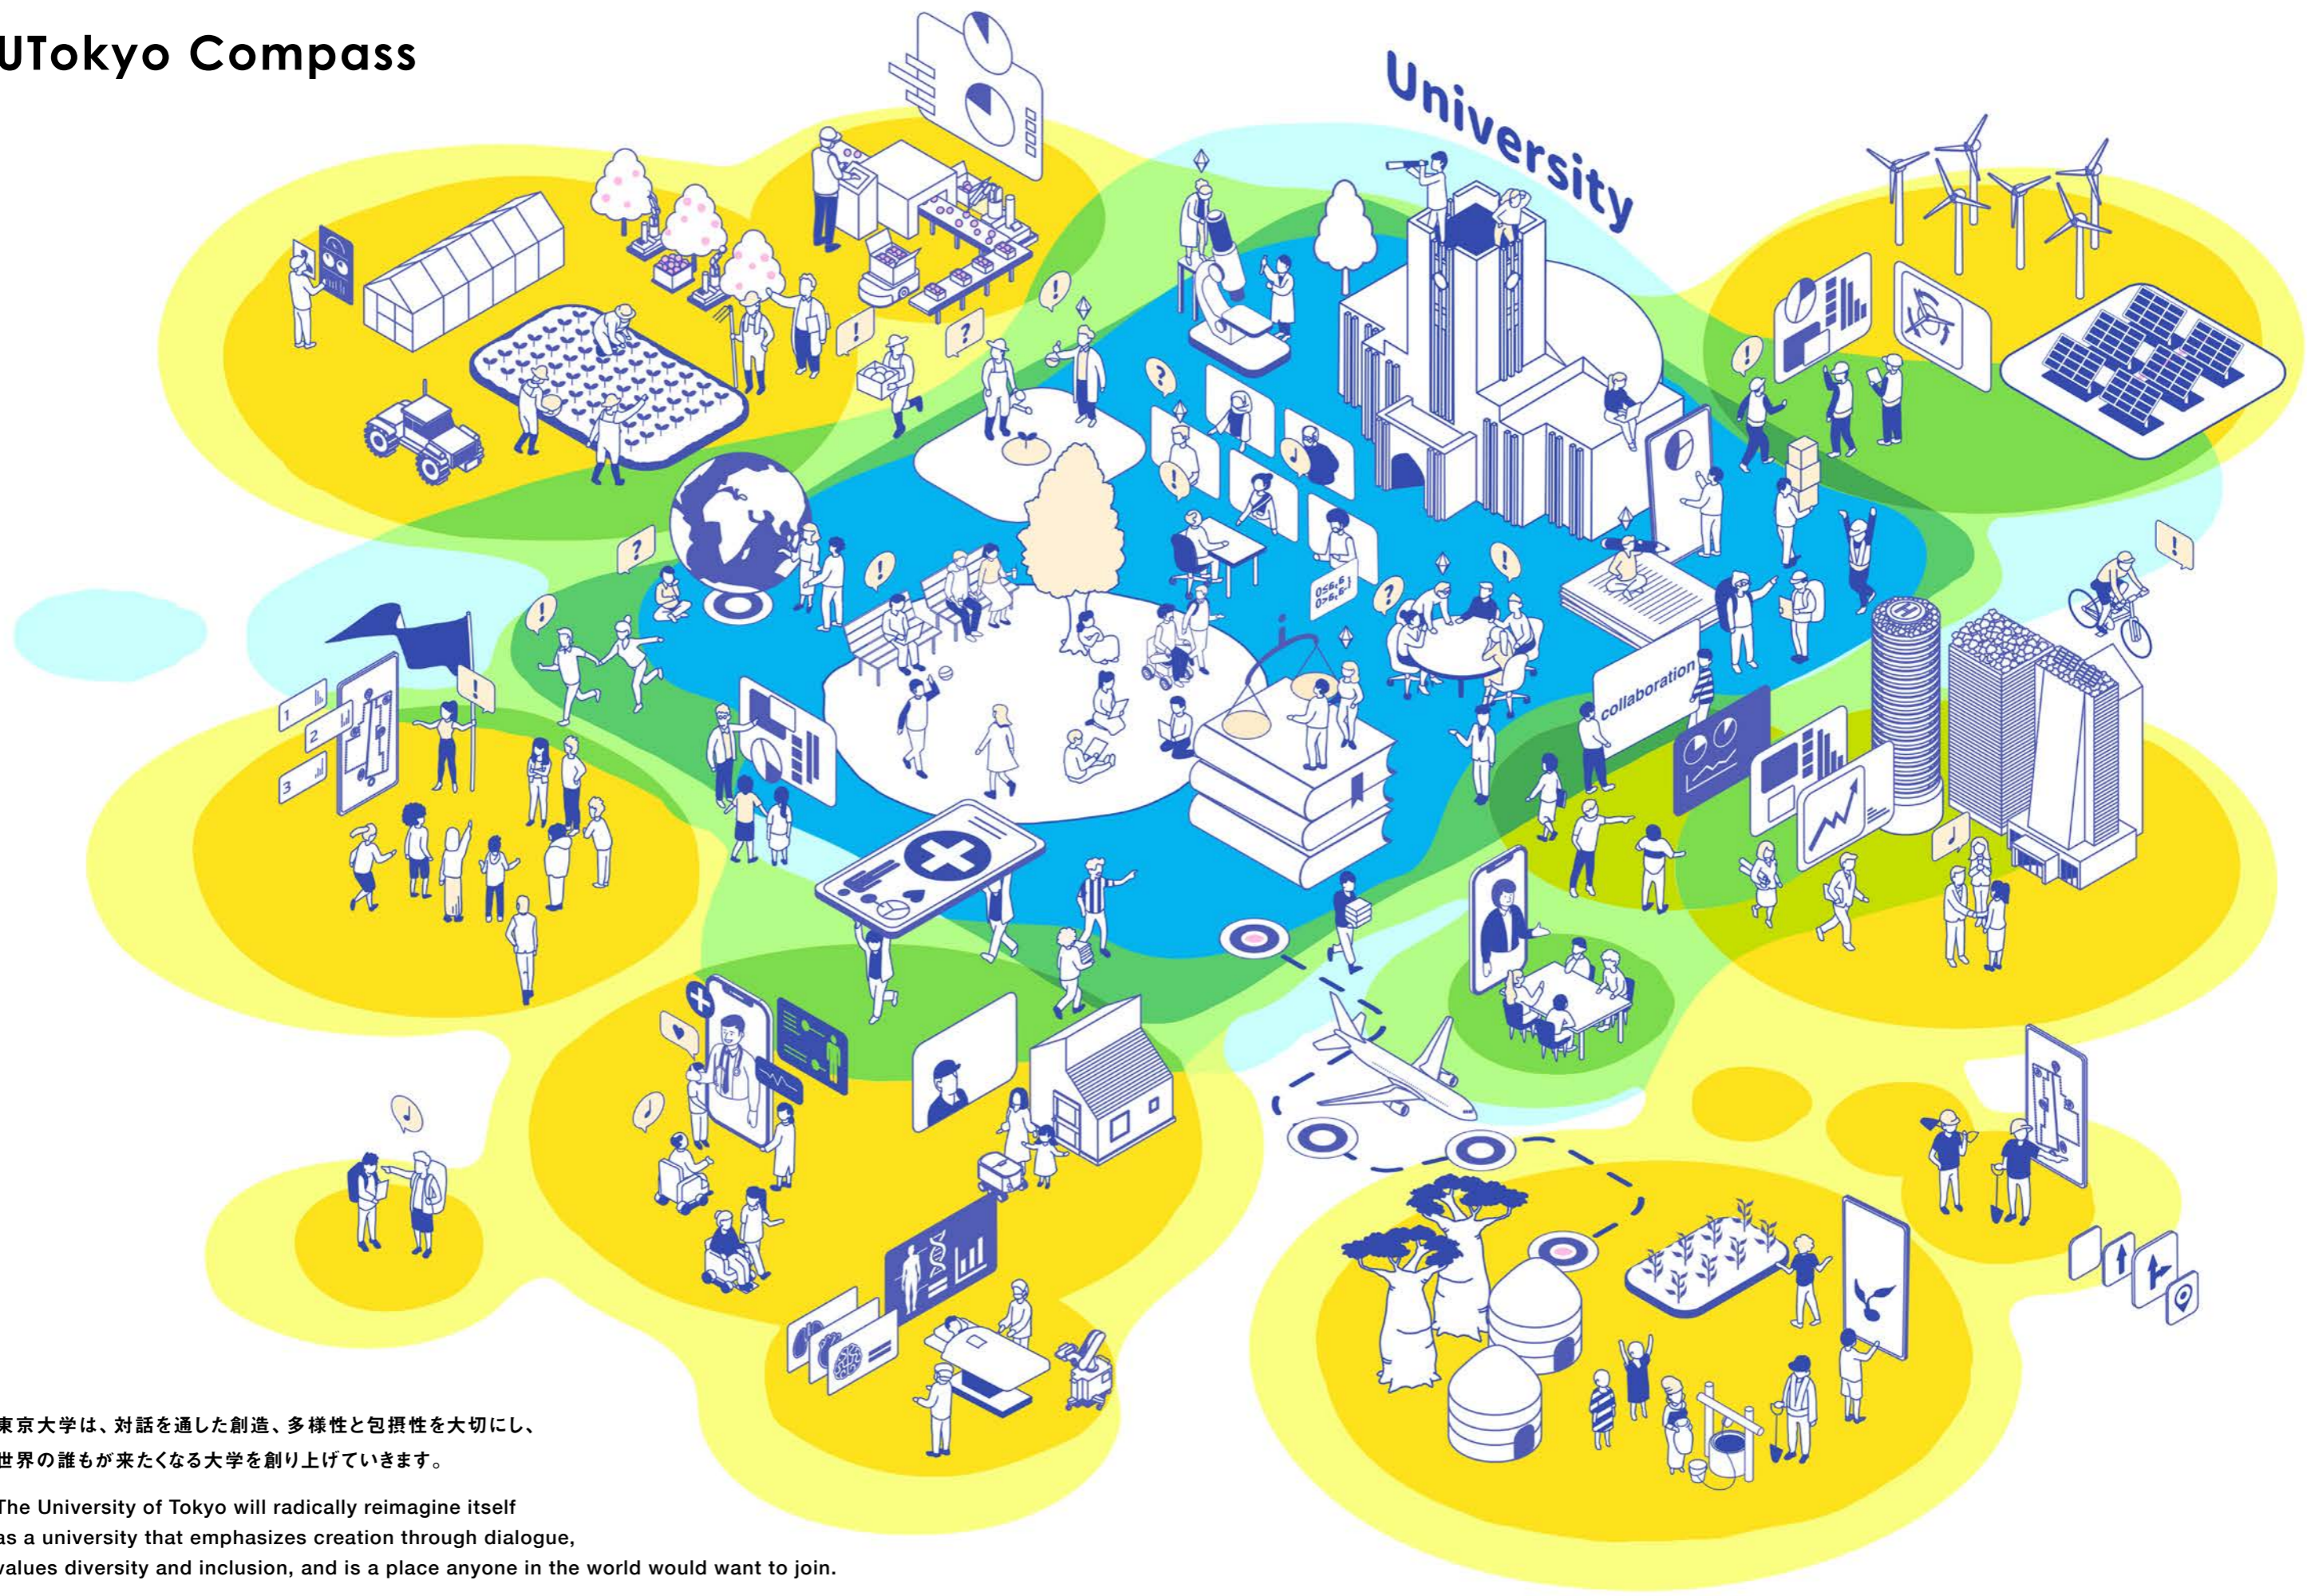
UTokyo Compass

University

collaboration

1
2
3

東京大学は、対話を通した創造、多様性と包摂性を大切にし、
世界の誰もが来たくなる大学を創り上げていきます。

The University of Tokyo will radically reimagine itself as a university that emphasizes creation through dialogue, values diversity and inclusion, and is a place anyone in the world would want to join.